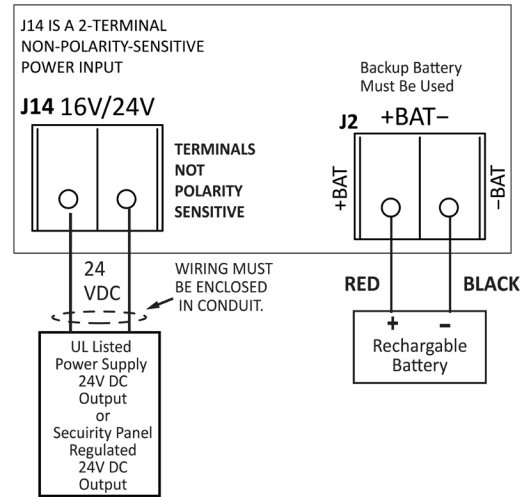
J14 IS A 2-TERMINAL
NON-POLARITY-SENSITIVE
POWER INPUT

Backup Battery
Must Be Used

J14 16V/24V

TERMINALS
NOT
POLARITY
SENSITIVE

J2 +BAT–

+BAT

–BAT

24
VDC

WIRING MUST
BE ENCLOSED
IN CONDUIT.

RED

BLACK

+ –
Rechargable
Battery

UL Listed
Power Supply
24V DC
Output
or
Secuirity Panel
Regulated
24V DC
Output